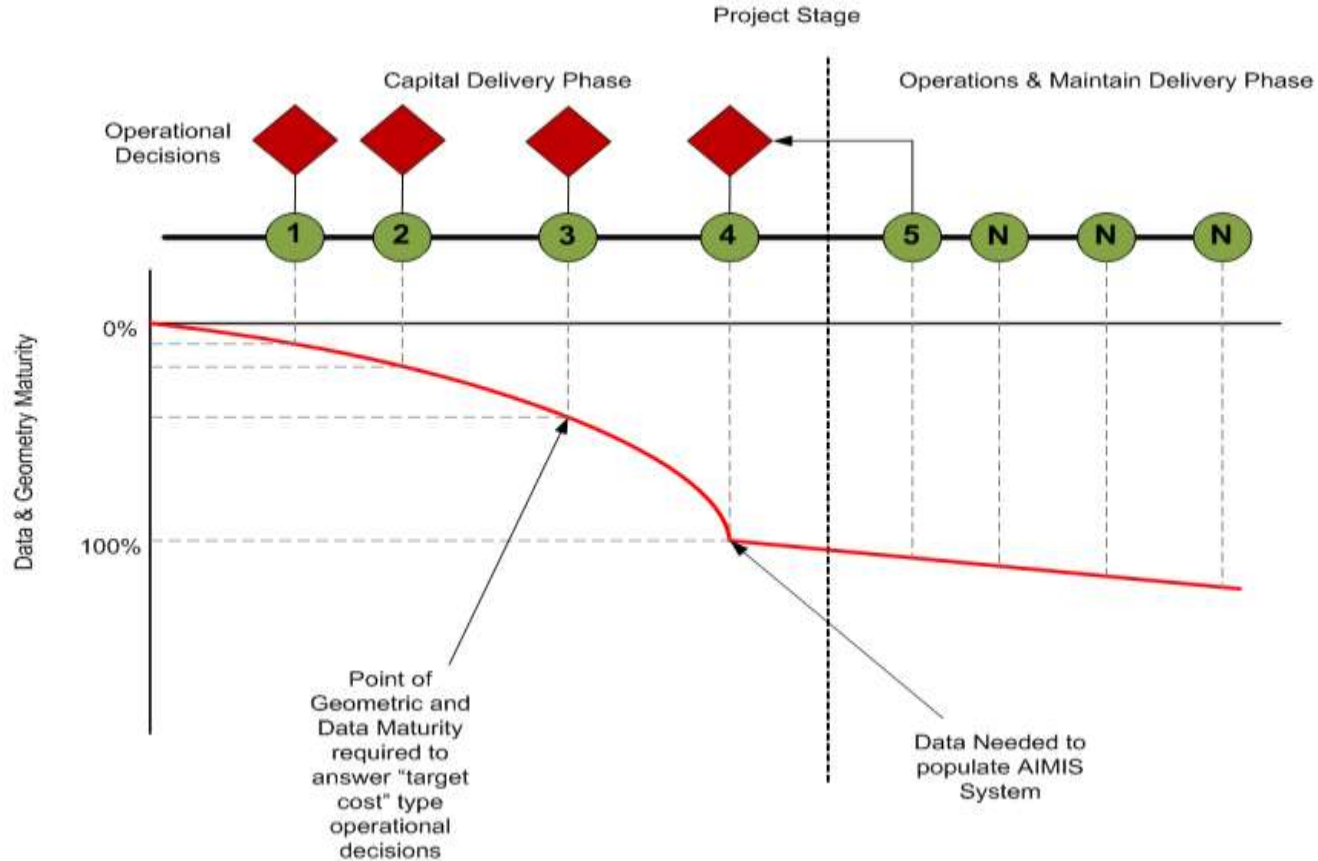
Project Stage

Capital Delivery Phase

Operations & Maintain Delivery Phase

Operational Decisions

1
2
3
4
5
N
N
N

Data & Geometry Maturity

0%

100%

Point of Geometric and Data Maturity required to answer "target cost" type operational decisions

Data Needed to populate AIMIS System